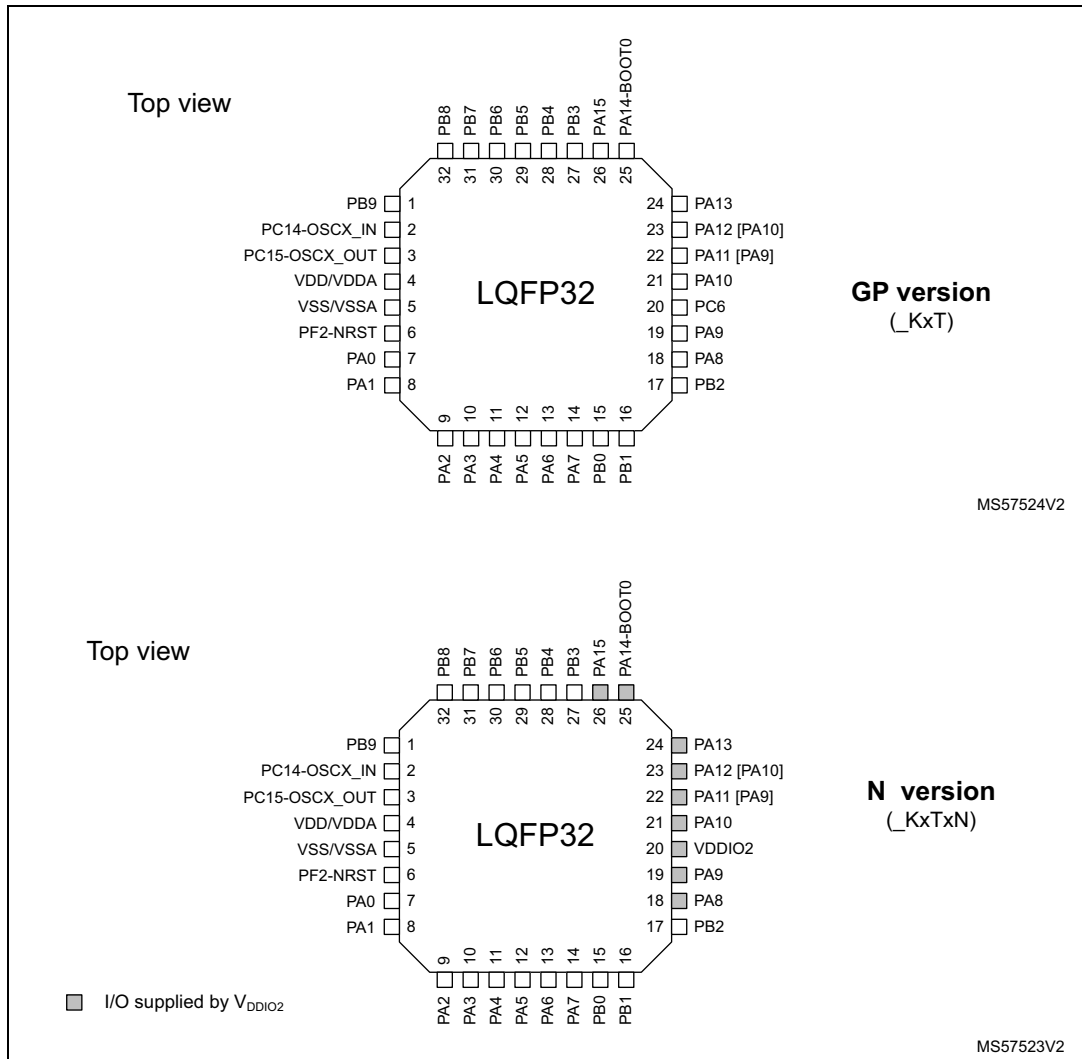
Top view

PB8 PB7 PB6 PB5 PB4 PB3 PA15 PA14-BOOT0
32 31 30 29 28 27 26 25

PB9 1
PC14-OSCX_IN 2
PC15-OSCX_OUT 3
VDD/VDDA 4
VSS/VSSA 5
PF2-NRST 6
PA0 7
PA1 8

LQFP32

24 PA13
23 PA12 [PA10]
22 PA11 [PA9]
21 PA10
20 PC6
19 PA9
18 PA8
17 PB2

GP version
(_KxT)

9 10 11 12 13 14 15 16
PA2 PA3 PA4 PA5 PA6 PA7 PB0 PB1

MS57524V2

Top view

PB8 PB7 PB6 PB5 PB4 PB3 PA15 PA14-BOOT0
32 31 30 29 28 27 26 25

PB9 1
PC14-OSCX_IN 2
PC15-OSCX_OUT 3
VDD/VDDA 4
VSS/VSSA 5
PF2-NRST 6
PA0 7
PA1 8

LQFP32

24 PA13
23 PA12 [PA10]
22 PA11 [PA9]
21 PA10
20 VDDIO2
19 PA9
18 PA8
17 PB2

N version
(_KxTxN)

9 10 11 12 13 14 15 16
PA2 PA3 PA4 PA5 PA6 PA7 PB0 PB1

I/O supplied by $V_{DDIO2}$

MS57523V2